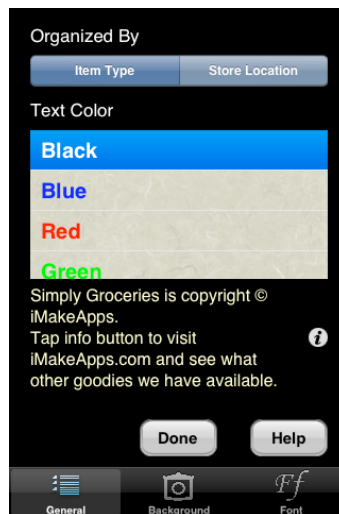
Organized By

Item Type

Store Location

Text Color

Black

Blue

Red

Green

Simply Groceries is copyright © iMakeApps.
Tap info button to visit iMakeApps.com and see what other goodies we have available.

Done

Help

General

Background

Ff

Font